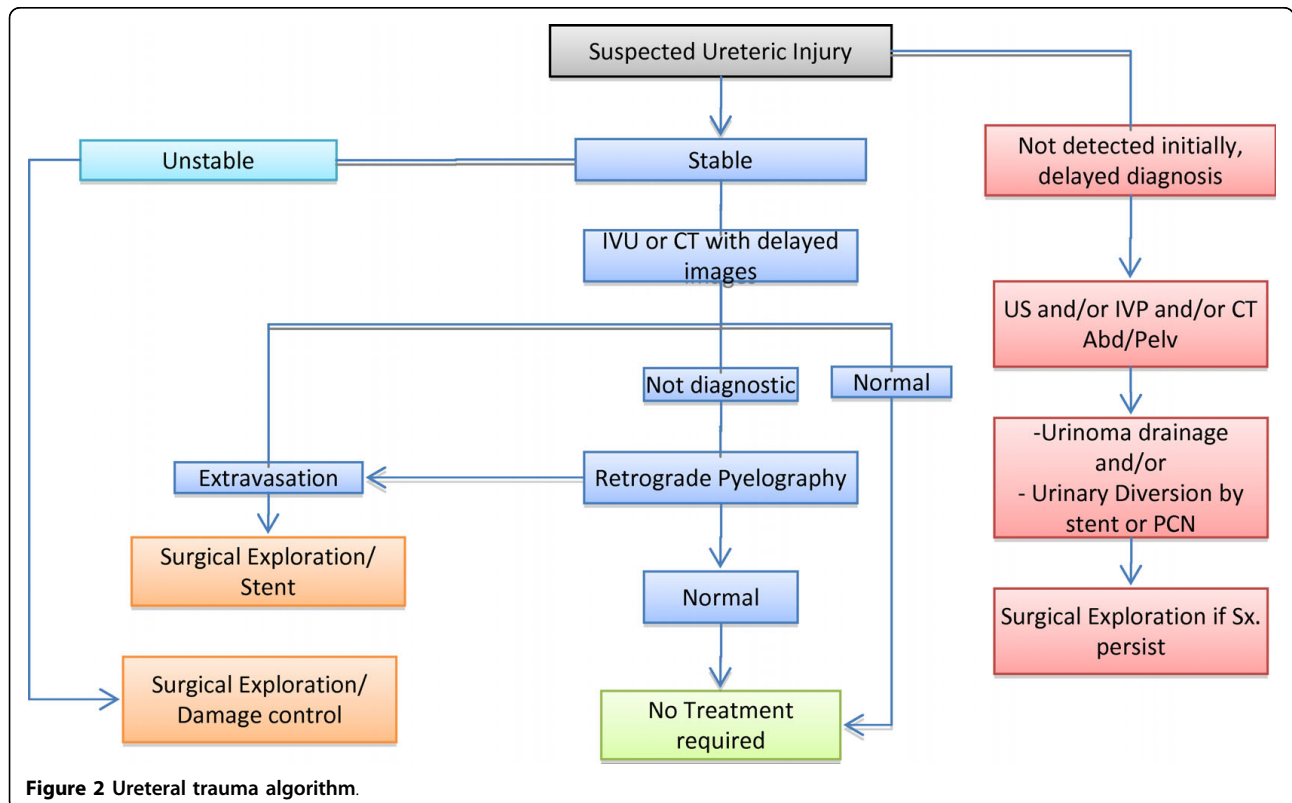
Suspected Ureteric Injury

Unstable

Stable

Not detected initially, delayed diagnosis

IVU or CT with delayed images

US and/or IVP and/or CT Abd/Pelv

Not diagnostic

Normal

-Urinoma drainage and/or
- Urinary Diversion by stent or PCN

Extravasation

Retrograde Pyelography

Surgical Exploration/ Stent

Normal

Surgical Exploration if Sx. persist

Surgical Exploration/ Damage control

No Treatment required

**Figure 2 Ureteral trauma algorithm**.